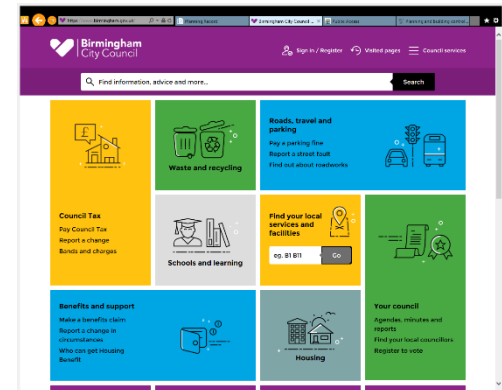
https://www.birmingham.gov.uk
Planning Appeal
Birmingham City Council
Public Access
Planning and building control

Birmingham City Council
Sign in / Register
Visited pages
Council services

Find information, advice and more...
Search

Council Tax
Pay Council Tax
Report a change
Bands and charges

Waste and recycling

Roads, travel and parking
Pay a parking fine
Report a street fault
Find out about roadworks

Schools and learning

Find your local services and facilities
eg. B1 1BB
Go

Your council
Agendas, minutes and reports
Find your local councillors
Register to vote

Benefits and support
Make a benefits claim
Report a change in circumstances
Who can get Housing Benefit

Housing